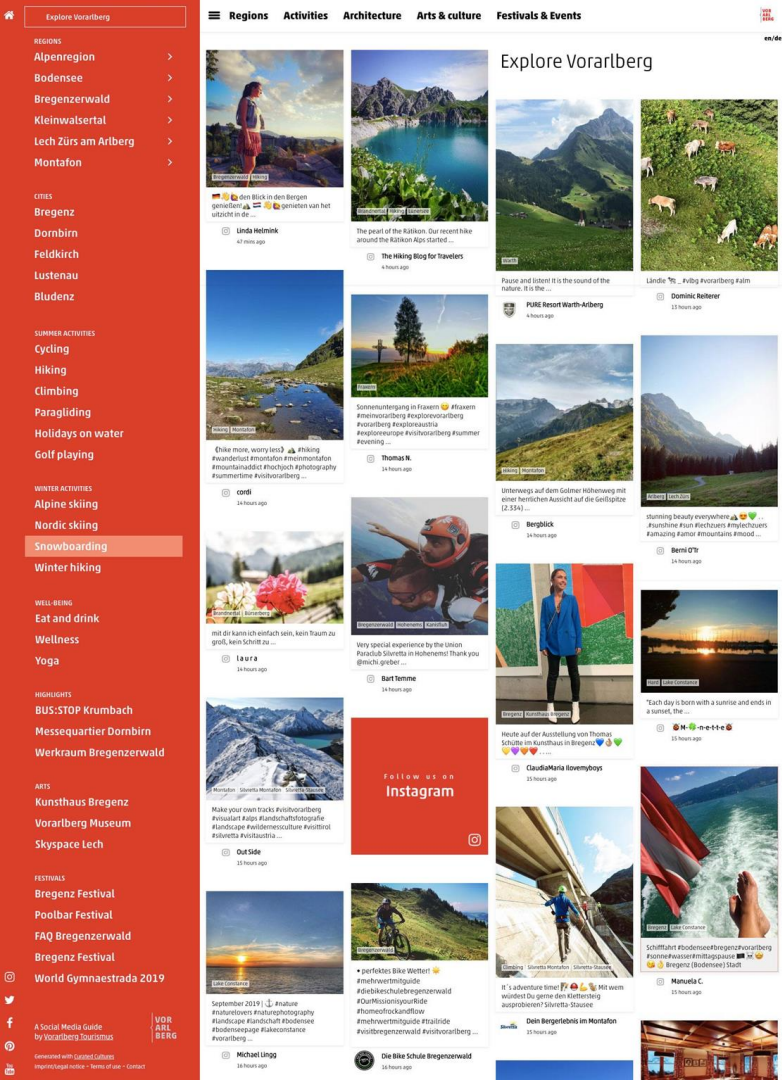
Explore Vorarlberg

REGIONS
Alpenregion
Bodensee
Bregenzerwald
Kleinwalsertal
Lech Zürs am Arlberg
Montafon

CITIES
Bregenz
Dornbirn
Feldkirch
Lustenau
Bludenz

SUMMER ACTIVITIES
Cycling
Hiking
Climbing
Paragliding
Holidays on water
Golf playing

WINTER ACTIVITIES
Alpine skiing
Nordic skiing
Snowboarding
Winter hiking

WELL-BEING
Eat and drink
Wellness
Yoga

HIGHLIGHTS
BUS:STOP Krumbach
Messequartier Dornbirn
Werkraum Bregenzerwald

ARTS
Kunsthaus Bregenz
Vorarlberg Museum
Skyspace Lech

FESTIVALS
Bregenz Festival
Poolbar Festival
FAQ Bregenzerwald
Bregenz Festival
World Gymnaestrada 2019

A Social Media Guide by Vorarlberg Tourismus

VOR ARL BERG

Generated with Curated Cultures
Imprint/Legal notice • Terms of use • Contact

Regions Activities Architecture Arts & culture Festivals & Events

en/de

Explore Vorarlberg

Bregenzerwald | Hiking
den Blick in den Bergen genießen! genieten van het uitzicht in de ...
Linda Helmink
47 mins ago

Brandnertal | Hiking | Sunshine
The pearl of the Rätikon. Our recent hike around the Rätikon Alps started ...
The Hiking Blog for Travelers
4 hours ago

Warth
Pause and listen! It is the sound of the nature. It is the ...
PURE Resort Warth-Arlberg
4 hours ago

Ländle _ #vlbg #vorarlberg #alm
Dominic Reiterer
15 hours ago

Hiking | Montafon
(hike more, worry less) #hiking #wanderlust #montafon #meinmontafon #mountainaddict #hochjoch #photography #summertime #visitvorarlberg ...
cordi
14 hours ago

Fraxern
Sonnenuntergang in Fraxern #fraxern #meinvorarlberg #explorevorarlberg #vorarlberg #exploreaustria #exploreeurope #visitvorarlberg #summer #evening ...
Thomas N.
14 hours ago

Hiking | Montafon
Unterwegs auf dem Golmer Höhenweg mit einer herrlichen Aussicht auf die Geißspitze (2.334) ...
Bergblick
14 hours ago

Arlberg | Lech Zürs
stunning beauty everywhere .#sunshine #sun #lechzuers #mylechzuers #amazing #amor #mountains #mood ...
Berni O'Tr
14 hours ago

Brandnertal | Bürserberg
mit dir kann ich einfach sein, kein Traum zu groß, kein Schritt zu ...
l a u r a
14 hours ago

Bregenzerwald | Hohenems | Kanutfluh
Very special experience by the Union Paraclub Silvretta in Hohenems! Thank you @michi.greber ...
Bart Temme
14 hours ago

Bregenz | Kunsthaus Bregenz
Heute auf der Ausstellung von Thomas Schütte im Kunsthaus in Bregenz
ClaudiaMaria ilovemyboys
15 hours ago

Hard | Lake Constance
"Each day is born with a sunrise and ends in a sunset, the ...
M- -n-e-t-t-e
15 hours ago

Montafon | Silvretta Montafon | Silvretta-Stausee
Make your own tracks #visitvorarlberg #visualart #alps #landschaftsfotografie #landscape #wildernessculture #visittirol #silvretta #visitaustria ...
Out Side
15 hours ago

Follow us on
Instagram

Climbing | Silvretta Montafon | Silvretta-Stausee
It´s adventure time! Mit wem würdest Du gerne den Klettersteig ausprobieren? Silvretta-Stausee
Dein Bergerlebnis im Montafon
15 hours ago

Bregenz | Lake Constance
Schifffahrt #bodensee #bregenz #vorarlberg #sonne #wasser #mittagspause Bregenz (Bodensee) Stadt
Manuela C.
15 hours ago

Lake Constance
September 2019 | #nature #naturelovers #naturephotography #landscape #landschaft #bodensee #bodenseepage #lakeconstance #vorarlberg ...
Michael Lingg
16 hours ago

Bregenzerwald
• perfektes Bike Wetter! #mehrwertmitguide #diebikeschulebregenzerwald #OurMissionisyourRide #homeofrockandflow #mehrwertmitguide #trailride #visitbregenzerwald #visitvorarlberg ...
Die Bike Schule Bregenzerwald
16 hours ago